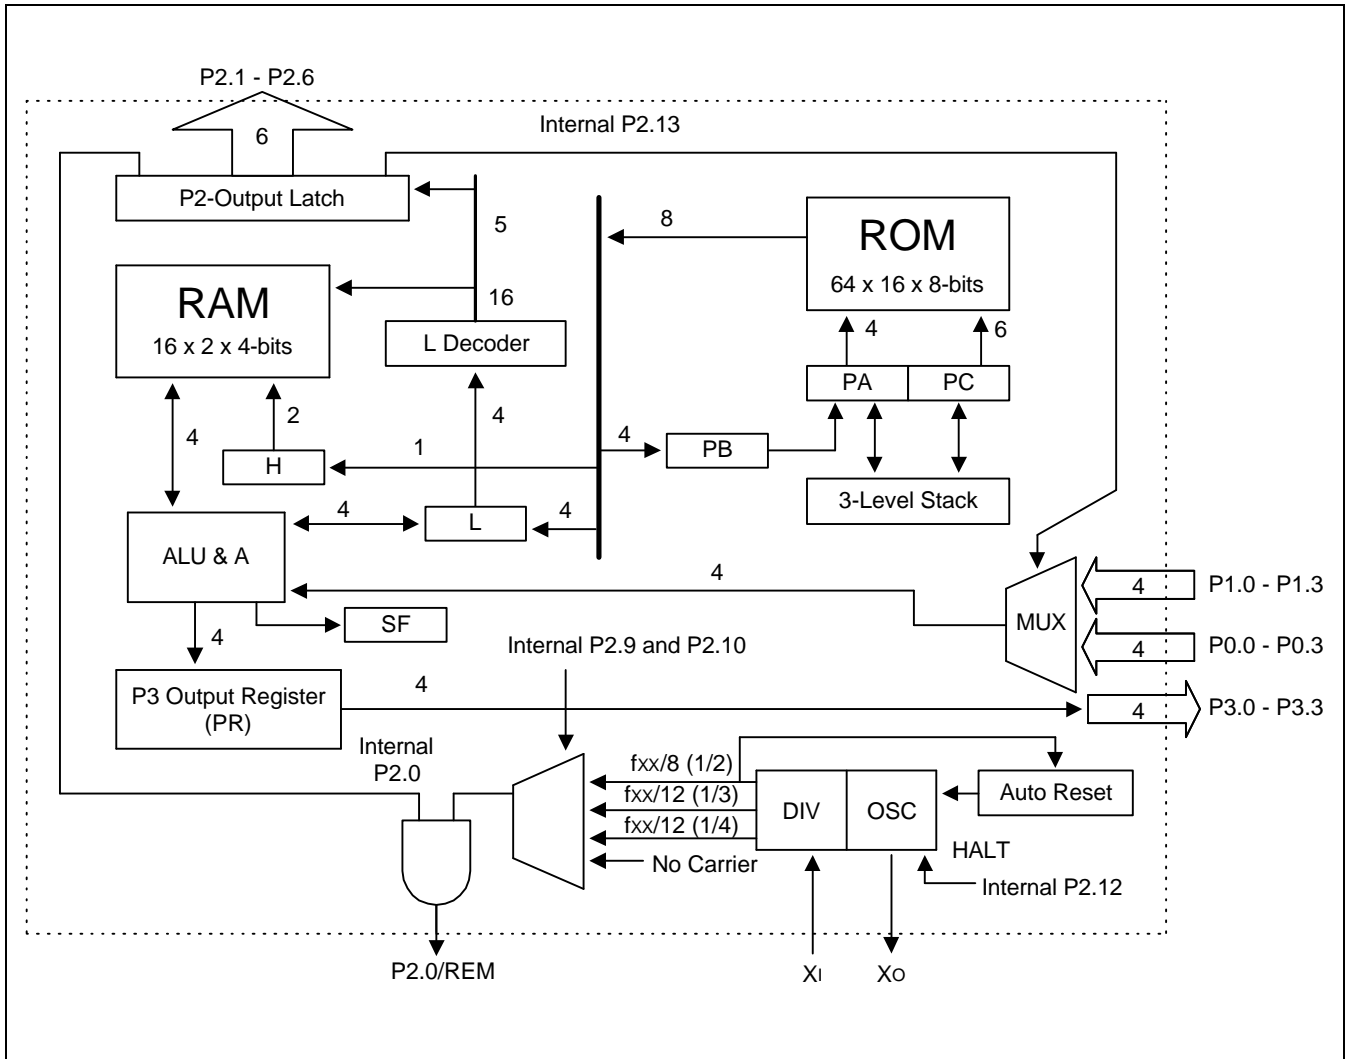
P2.1 - P2.6
6
Internal P2.13
P2-Output Latch
5
8
ROM
64 x 16 x 8-bits
RAM
16 x 2 x 4-bits
16
L Decoder
4
6
PA
PC
4
2
4
4
PB
H
1
3-Level Stack
4
4
L
ALU & A
4
4
P1.0 - P1.3
MUX
SF
4
4
P0.0 - P0.3
Internal P2.9 and P2.10
P3 Output Register (PR)
4
4
P3.0 - P3.3
Internal P2.0
fxx/8 (1/2)
fxx/12 (1/3)
fxx/12 (1/4)
DIV
OSC
Auto Reset
No Carrier
HALT
Internal P2.12
P2.0/REM
$X_I$
$X_O$